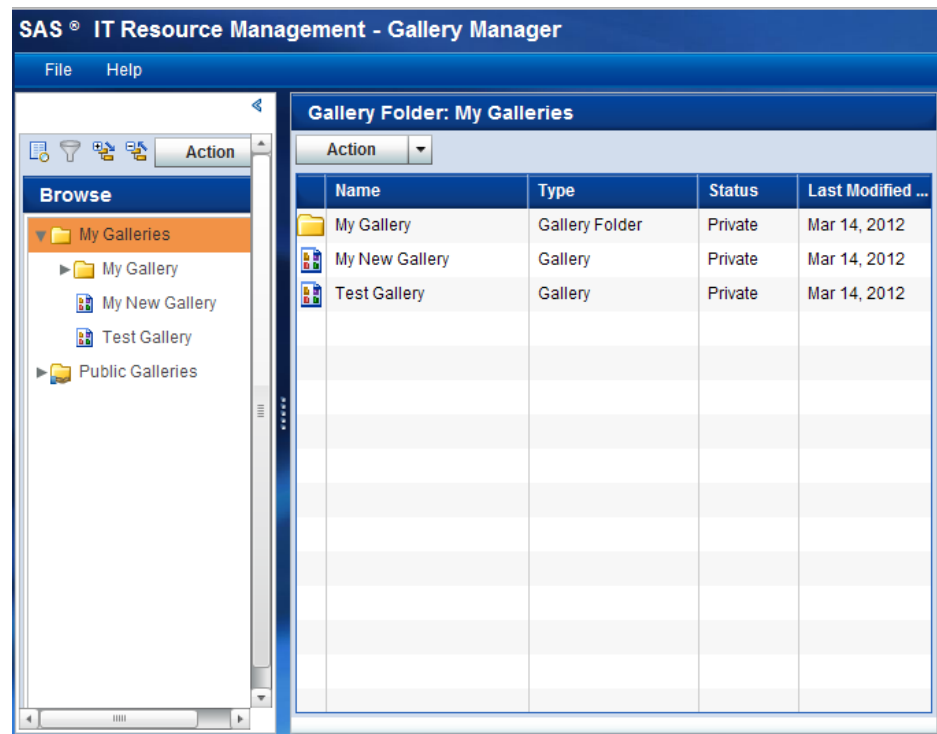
SAS ® IT Resource Management - Gallery Manager

File Help

Action

Browse

My Galleries

My Gallery

My New Gallery

Test Gallery

Public Galleries

Gallery Folder: My Galleries

Action

| | Name | Type | Status | Last Modified ... |
|---|---|---|---|---|
| | My Gallery | Gallery Folder | Private | Mar 14, 2012 |
| | My New Gallery | Gallery | Private | Mar 14, 2012 |
| | Test Gallery | Gallery | Private | Mar 14, 2012 |